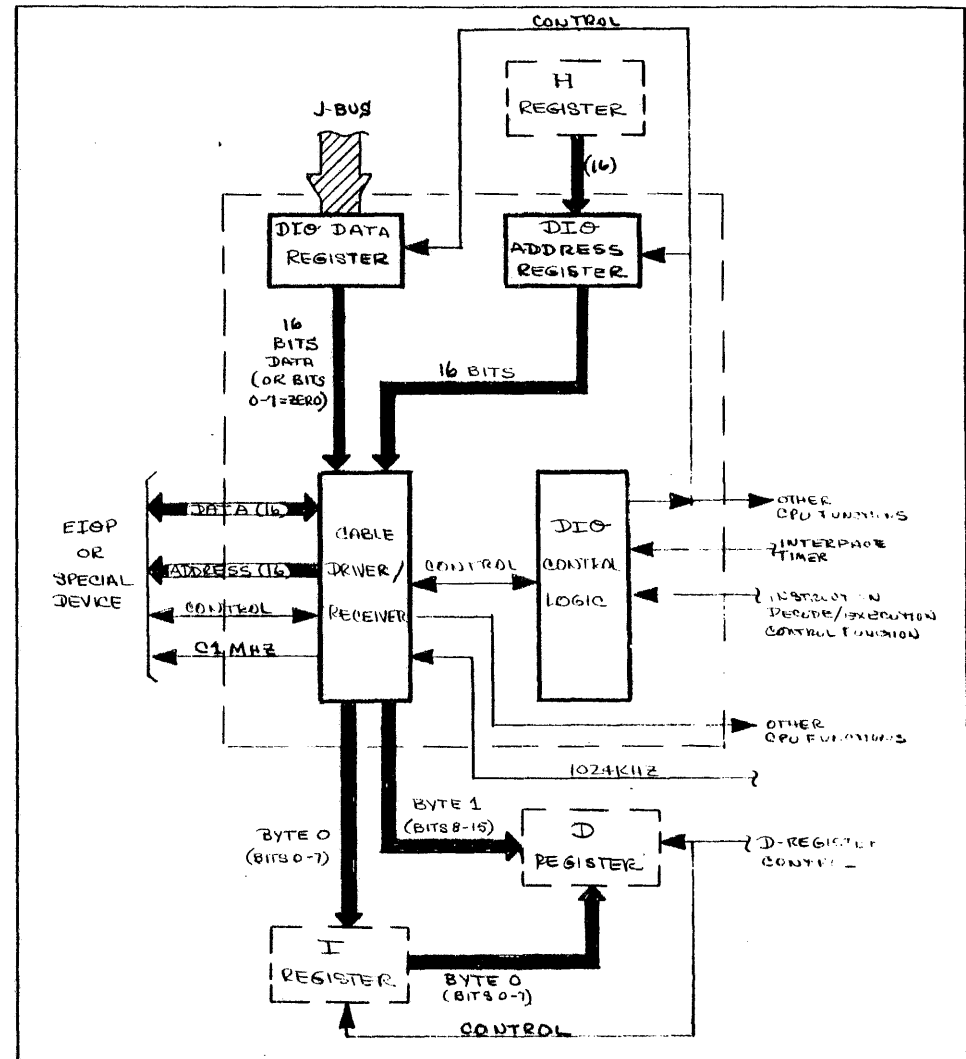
CONTROL

H REGISTER

J-BUS

(16)

DIO DATA REGISTER

DIO ADDRESS REGISTER

16 BITS DATA (OR BITS 0-7=ZERO)

16 BITS

EIOP OR SPECIAL DEVICE

DATA (16)

ADDRESS (16)

CONTROL

C1 MHZ

CABLE DRIVER/ RECEIVER

CONTROL

DIO CONTROL LOGIC

OTHER CPU FUNCTIONS

INTERFACE TIMER

INSTRUCTION DECODE/EXECUTION CONTROL FUNCTION

OTHER CPU FUNCTIONS

1024KHZ

BYTE 1 (BITS 8-15)

BYTE 0 (BITS 0-7)

D REGISTER

D-REGISTER CONTROL

I REGISTER

BYTE 0 (BITS 0-7)

CONTROL